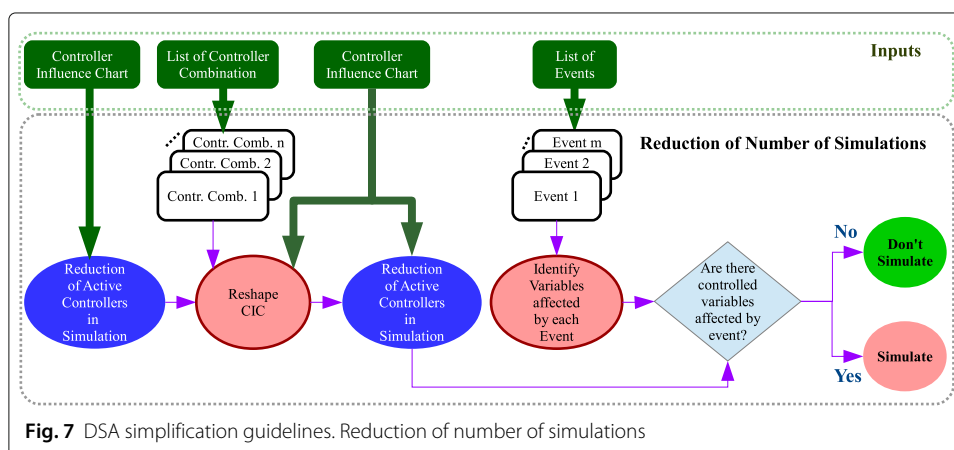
Inputs

Controller Influence Chart

List of Controller Combination

Controller Influence Chart

List of Events

Reduction of Number of Simulations

Contr. Comb. n

Contr. Comb. 2

Contr. Comb. 1

Event m

Event 2

Event 1

Reduction of Active Controllers in Simulation

Reshape CIC

Reduction of Active Controllers in Simulation

Identify Variables affected by each Event

Are there controlled variables affected by event?

No

Don't Simulate

Yes

Simulate

**Fig. 7** DSA simplification guidelines. Reduction of number of simulations